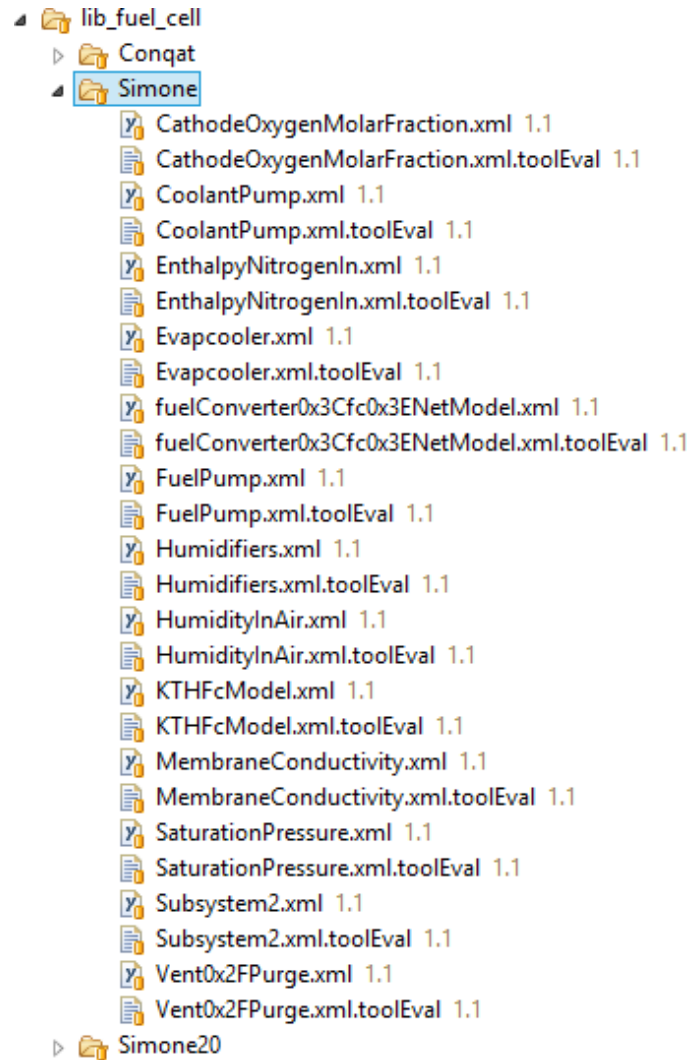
lib_fuel_cell
Conqat
Simone
CathodeOxygenMolarFraction.xml 1.1
CathodeOxygenMolarFraction.xml.toolEval 1.1
CoolantPump.xml 1.1
CoolantPump.xml.toolEval 1.1
EnthalpyNitrogenIn.xml 1.1
EnthalpyNitrogenIn.xml.toolEval 1.1
Evapcooler.xml 1.1
Evapcooler.xml.toolEval 1.1
fuelConverter0x3Cfc0x3ENetModel.xml 1.1
fuelConverter0x3Cfc0x3ENetModel.xml.toolEval 1.1
FuelPump.xml 1.1
FuelPump.xml.toolEval 1.1
Humidifiers.xml 1.1
Humidifiers.xml.toolEval 1.1
HumidityInAir.xml 1.1
HumidityInAir.xml.toolEval 1.1
KTHFcModel.xml 1.1
KTHFcModel.xml.toolEval 1.1
MembraneConductivity.xml 1.1
MembraneConductivity.xml.toolEval 1.1
SaturationPressure.xml 1.1
SaturationPressure.xml.toolEval 1.1
Subsystem2.xml 1.1
Subsystem2.xml.toolEval 1.1
Vent0x2FPurge.xml 1.1
Vent0x2FPurge.xml.toolEval 1.1
Simone20